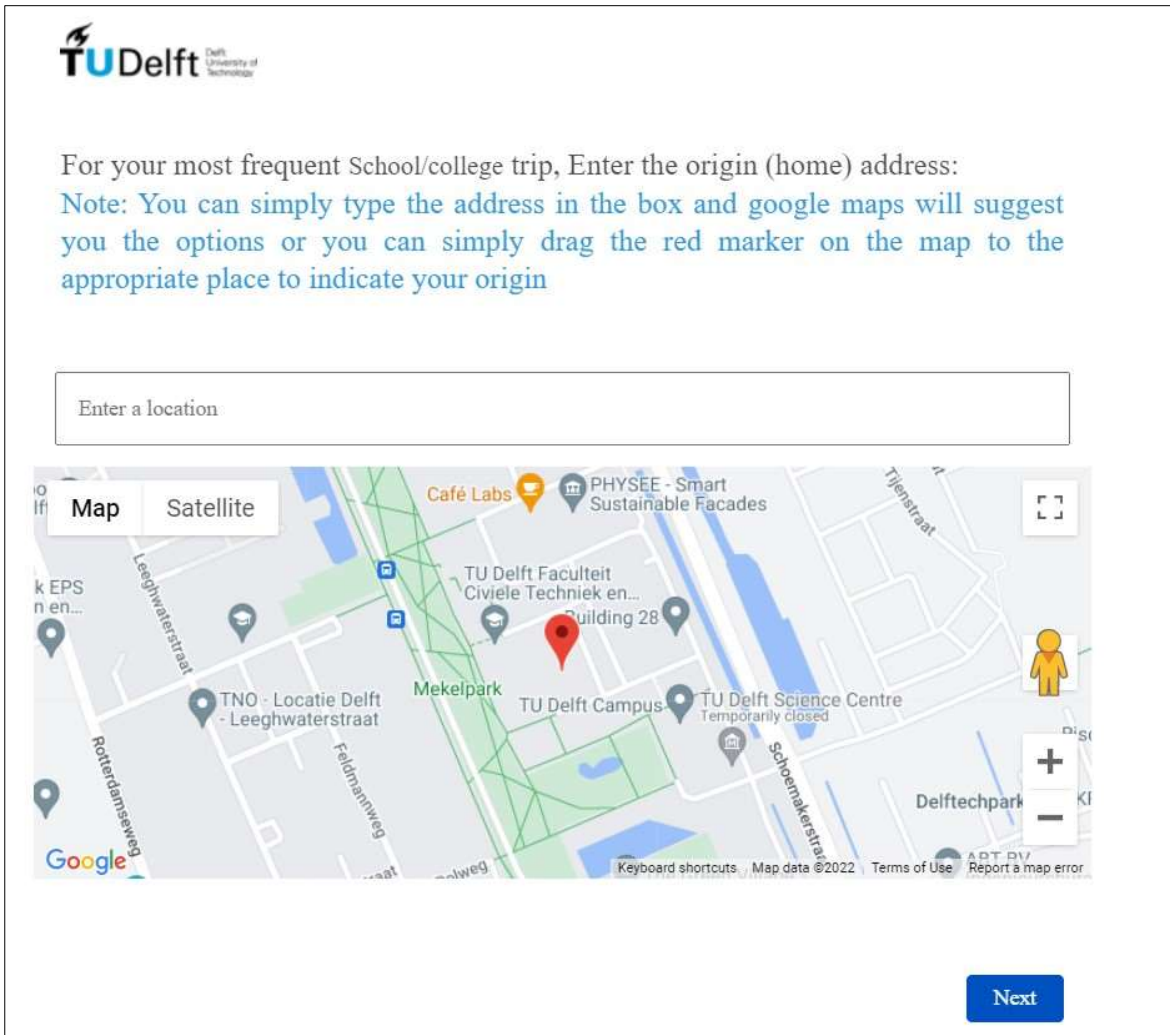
TUDelft Delft University of Technology

For your most frequent School/college trip, Enter the origin (home) address:
Note: You can simply type the address in the box and google maps will suggest you the options or you can simply drag the red marker on the map to the appropriate place to indicate your origin

Enter a location

Map Satellite

Café Labs
PHYSEE - Smart Sustainable Facades
Tijenstraat
k EPS n en...
Leeghwaterstraat
TU Delft Faculteit Civiele Techniek en...
Building 28
Mekelpark
TNO - Locatie Delft - Leeghwaterstraat
TU Delft Campus
TU Delft Science Centre
Temporarily closed
Rotterdamseweg
Feldmannweg
Schoemakerstraat
Delftechpark
Google
Keyboard shortcuts Map data ©2022 Terms of Use Report a map error

Next